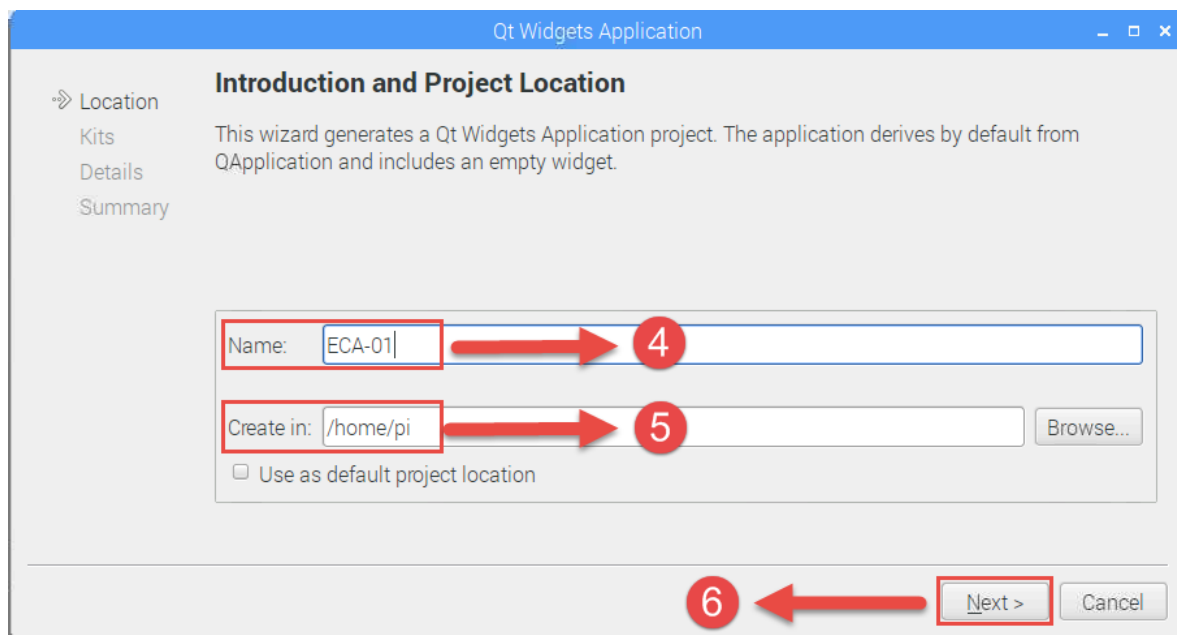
Qt Widgets Application

Location
Kits
Details
Summary

Introduction and Project Location

This wizard generates a Qt Widgets Application project. The application derives by default from QApplication and includes an empty widget.

Name: ECA-01
4
Create in: /home/pi
5
Browse...
Use as default project location

6
Next >
Cancel